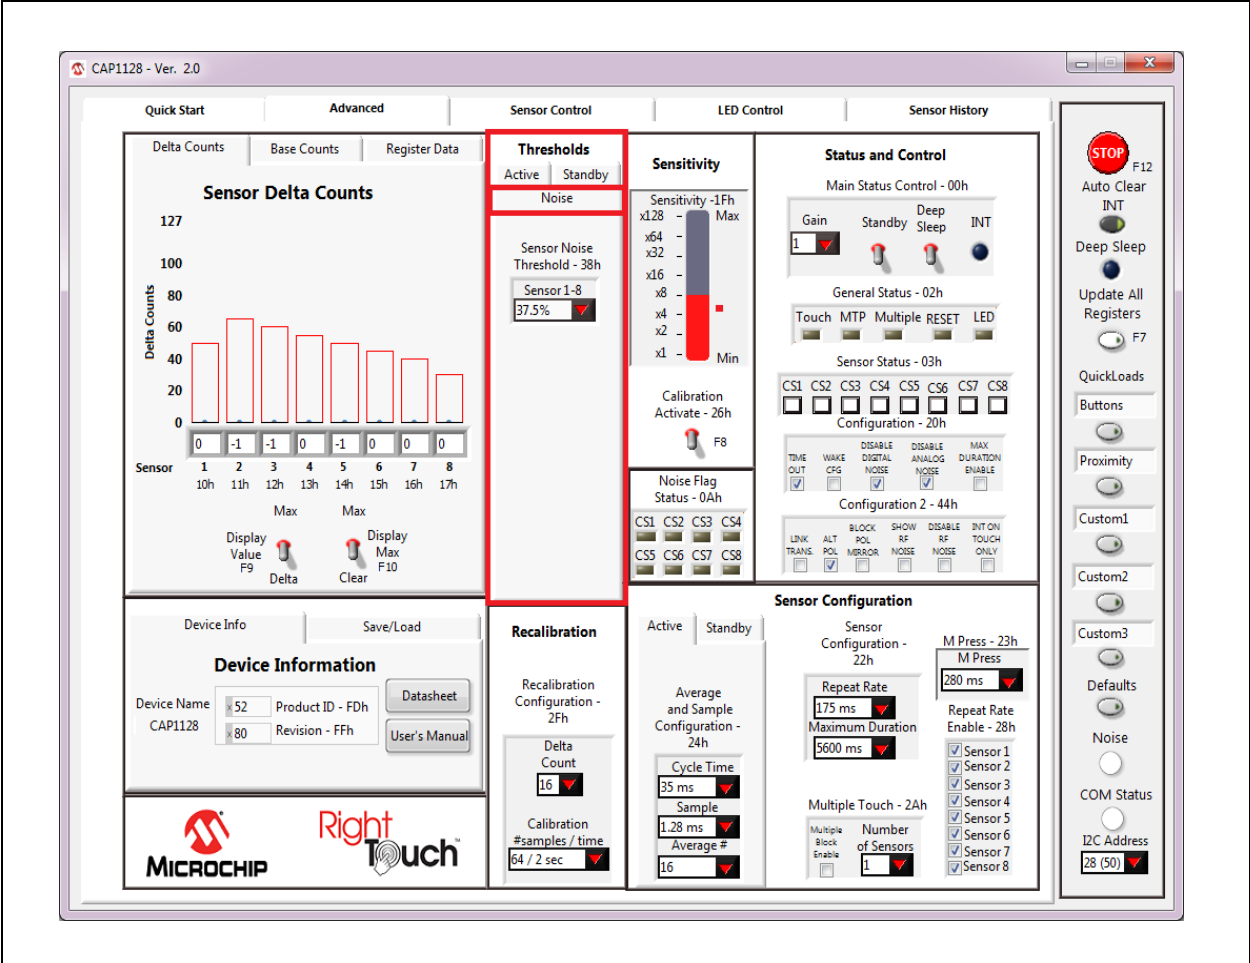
CAP1128 - Ver. 2.0

Quick Start
Advanced
Sensor Control
LED Control
Sensor History

Delta Counts
Base Counts
Register Data

Sensor Delta Counts

127
100
80
60
40
20
0
Delta Counts

| 0 | -1 | -1 | 0 | -1 | 0 | 0 | 0 |
|---|---|---|---|---|---|---|---|

Sensor 1 2 3 4 5 6 7 8
10h 11h 12h 13h 14h 15h 16h 17h

Max
Max
Display Value F9
Delta
Display Max F10
Clear

Thresholds
Active
Standby
Noise

Sensor Noise Threshold - 38h
Sensor 1-8
37.5%

Sensitivity
Sensitivity -1Fh
x128
x64
x32
x16
x8
x4
x2
x1
Max
Min

Calibration Activate - 26h
F8

Noise Flag Status - 0Ah
CS1 CS2 CS3 CS4
CS5 CS6 CS7 CS8

Status and Control
Main Status Control - 00h
Gain
1
Standby
Deep Sleep
INT

General Status - 02h
Touch MTP Multiple RESET LED

Sensor Status - 03h
CS1 CS2 CS3 CS4 CS5 CS6 CS7 CS8

Configuration - 20h
TIME OUT
WAKE CFG
DISABLE DIGITAL NOISE
DISABLE ANALOG NOISE
MAX DURATION ENABLE

Configuration 2 - 44h
LINK TRANS.
ALT POL
BLOCK POL MIRROR
SHOW RF NOISE
DISABLE RF NOISE
INT ON TOUCH ONLY

STOP F12
Auto Clear INT
Deep Sleep
Update All Registers
F7
QuickLoads
Buttons
Proximity
Custom1
Custom2
Custom3
Defaults
Noise
COM Status
I2C Address
28 (50)

Device Info
Save/Load

Device Information
Device Name
CAP1128
x52
Product ID - FDh
x80
Revision - FFh
Datasheet
User's Manual

Recalibration
Recalibration Configuration - 2Fh
Delta Count
16
Calibration #samples / time
64 / 2 sec

Sensor Configuration
Active
Standby
Average and Sample Configuration - 24h
Cycle Time
35 ms
Sample
1.28 ms
Average #
16

Sensor Configuration - 22h
Repeat Rate
175 ms
Maximum Duration
5600 ms

M Press - 23h
M Press
280 ms

Repeat Rate Enable - 28h
Sensor 1
Sensor 2
Sensor 3
Sensor 4
Sensor 5
Sensor 6
Sensor 7
Sensor 8

Multiple Touch - 2Ah
Multiple Block Enable
Number of Sensors
1

MICROCHIP
RightTouch™